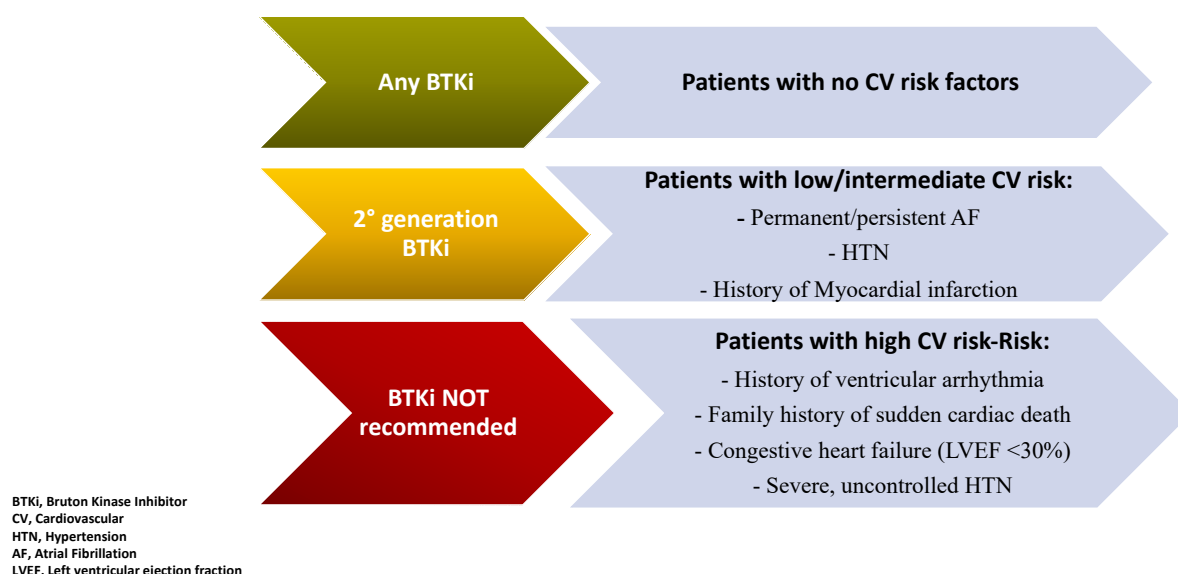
Any BTKi

Patients with no CV risk factors

2° generation BTKi

Patients with low/intermediate CV risk:
- Permanent/persistent AF
- HTN
- History of Myocardial infarction

BTKi NOT recommended

Patients with high CV risk-Risk:
- History of ventricular arrhythmia
- Family history of sudden cardiac death
- Congestive heart failure (LVEF <30%)
- Severe, uncontrolled HTN

BTKi, Bruton Kinase Inhibitor
CV, Cardiovascular
HTN, Hypertension
AF, Atrial Fibrillation
LVEF, Left ventricular ejection fraction